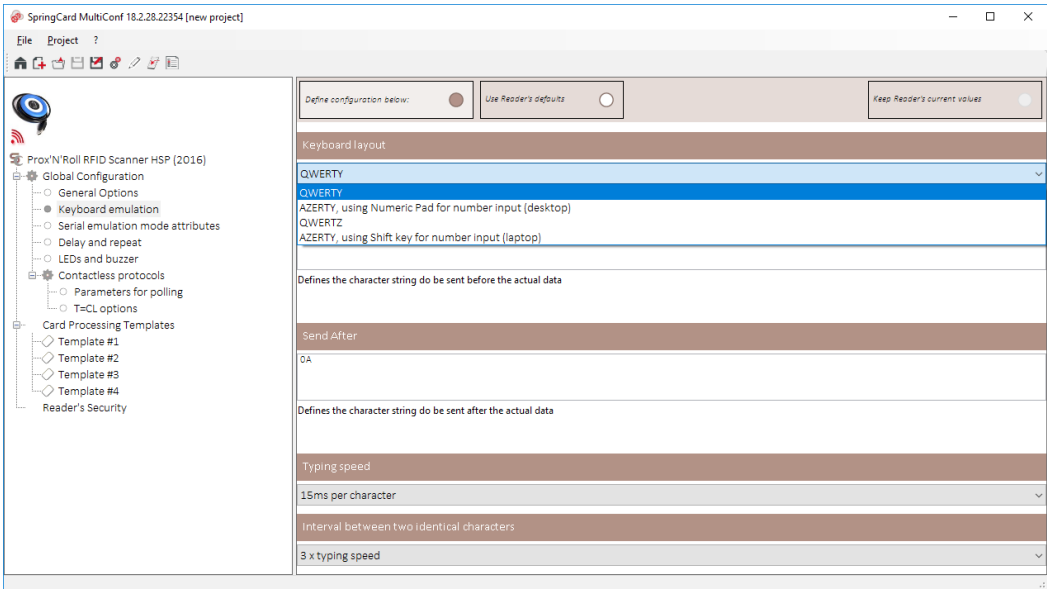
SpringCard MultiConf 18.2.28.22354 [new project]

File Project ?

Prox'N'Roll RFID Scanner HSP (2016)
Global Configuration
General Options
Keyboard emulation
Serial emulation mode attributes
Delay and repeat
LEDs and buzzer
Contactless protocols
Parameters for polling
T=CL options
Card Processing Templates
Template #1
Template #2
Template #3
Template #4
Reader's Security

Define configuration below:
Use Reader's defaults
Keep Reader's current values

Keyboard layout

QWERTY
QWERTY
AZERTY, using Numeric Pad for number input (desktop)
QWERTZ
AZERTY, using Shift key for number input (laptop)

Defines the character string do be sent before the actual data

Send After

0A

Defines the character string do be sent after the actual data

Typing speed

15ms per character

Interval between two identical characters

3 x typing speed